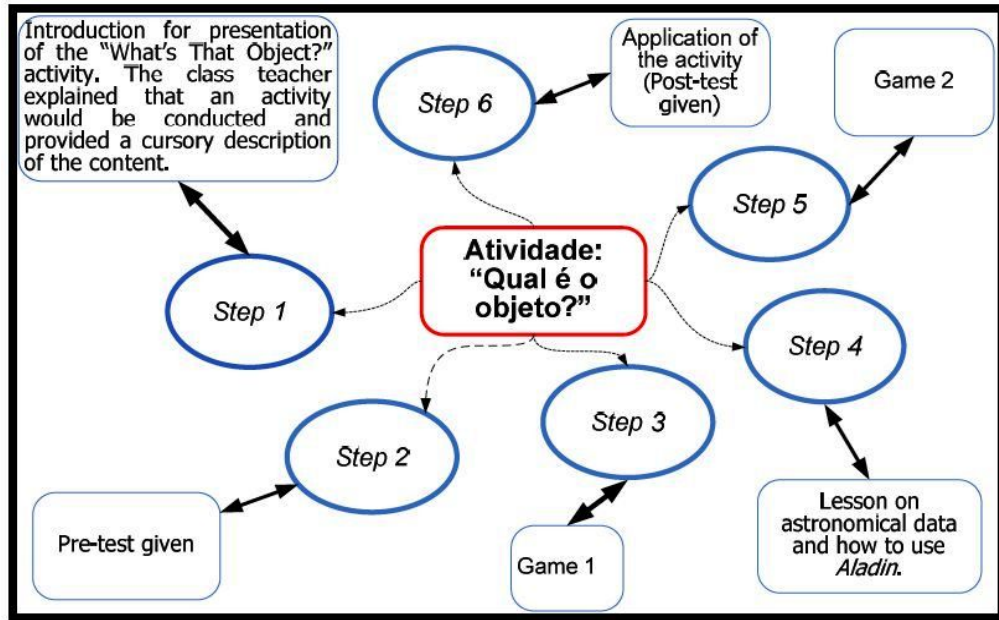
Introduction for presentation of the "What's That Object?" activity. The class teacher explained that an activity would be conducted and provided a cursory description of the content.

Step 6

Application of the activity (Post-test given)

Game 2

Step 5

Atividade: "Qual é o objeto?"

Step 1

Step 4

Step 2

Step 3

Pre-test given

Game 1

Lesson on astronomical data and how to use *Aladin*.